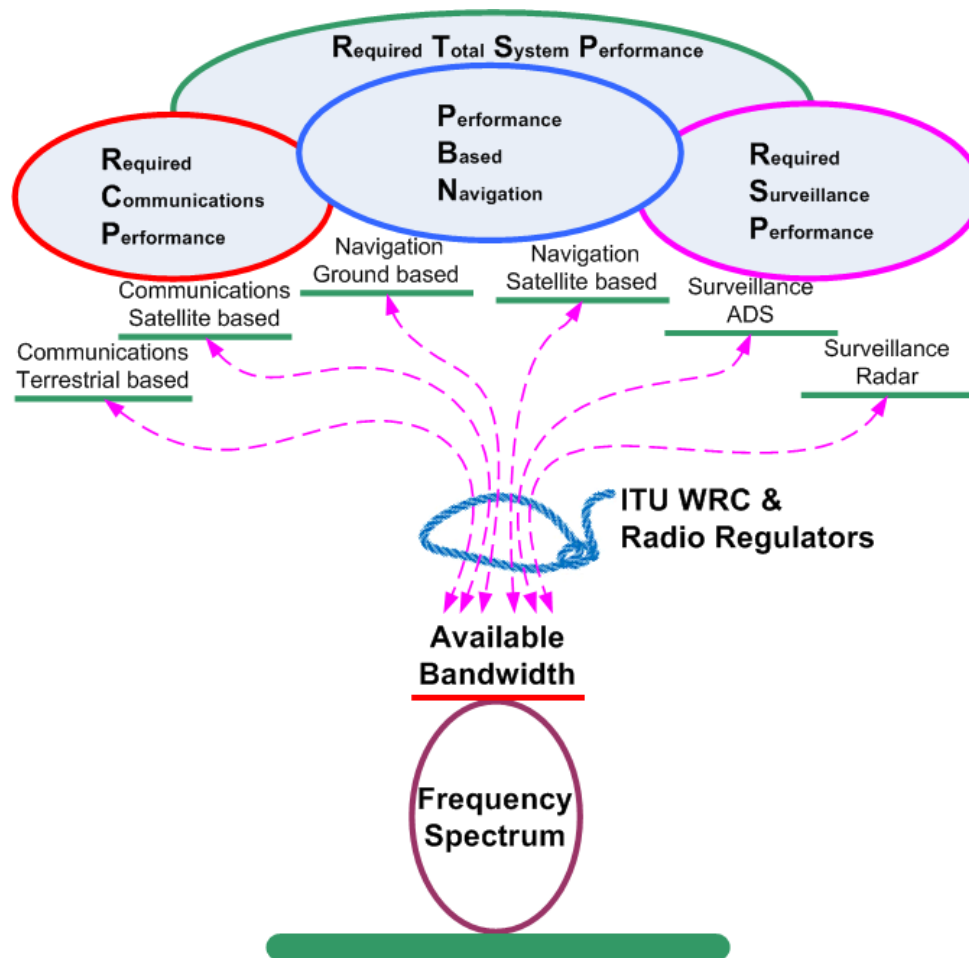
Required Total System Performance

Required
Communications
Performance

Performance
Based
Navigation

Required
Surveillance
Performance

Navigation
Ground based

Navigation
Satellite based

Communications
Satellite based

Surveillance
ADS

Communications
Terrestrial based

Surveillance
Radar

ITU WRC &
Radio Regulators

Available
Bandwidth

Frequency
Spectrum